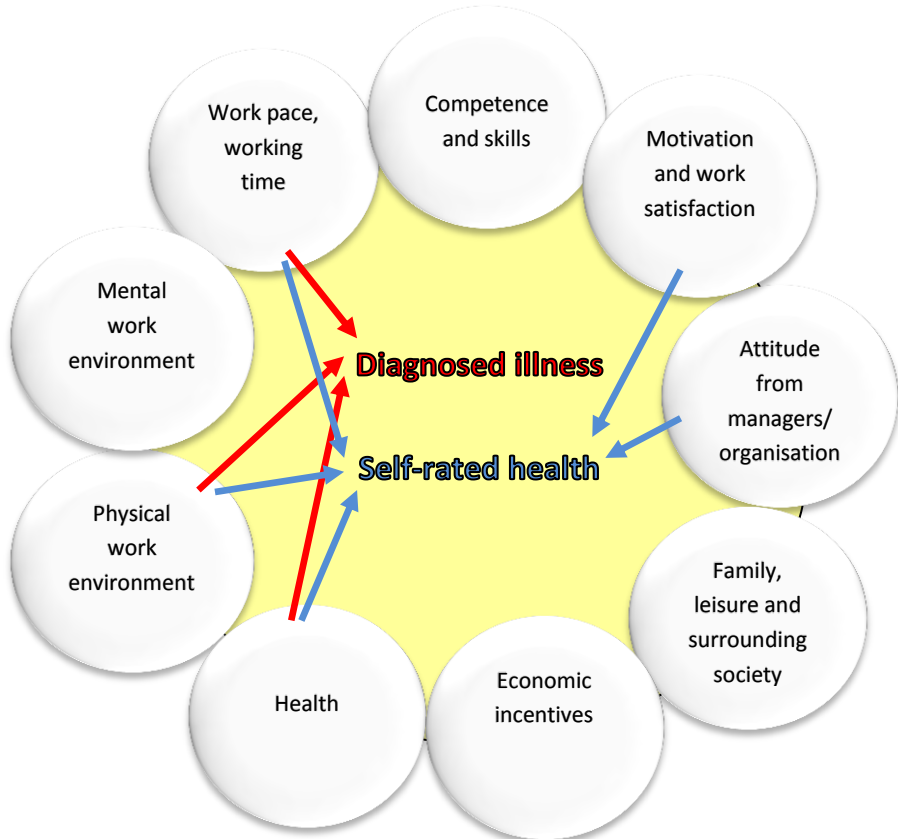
Work pace, working time

Competence and skills

Motivation and work satisfaction

Mental work environment

Diagnosed illness

Attitude from managers/ organisation

Self-rated health

Physical work environment

Family, leisure and surrounding society

Health

Economic incentives